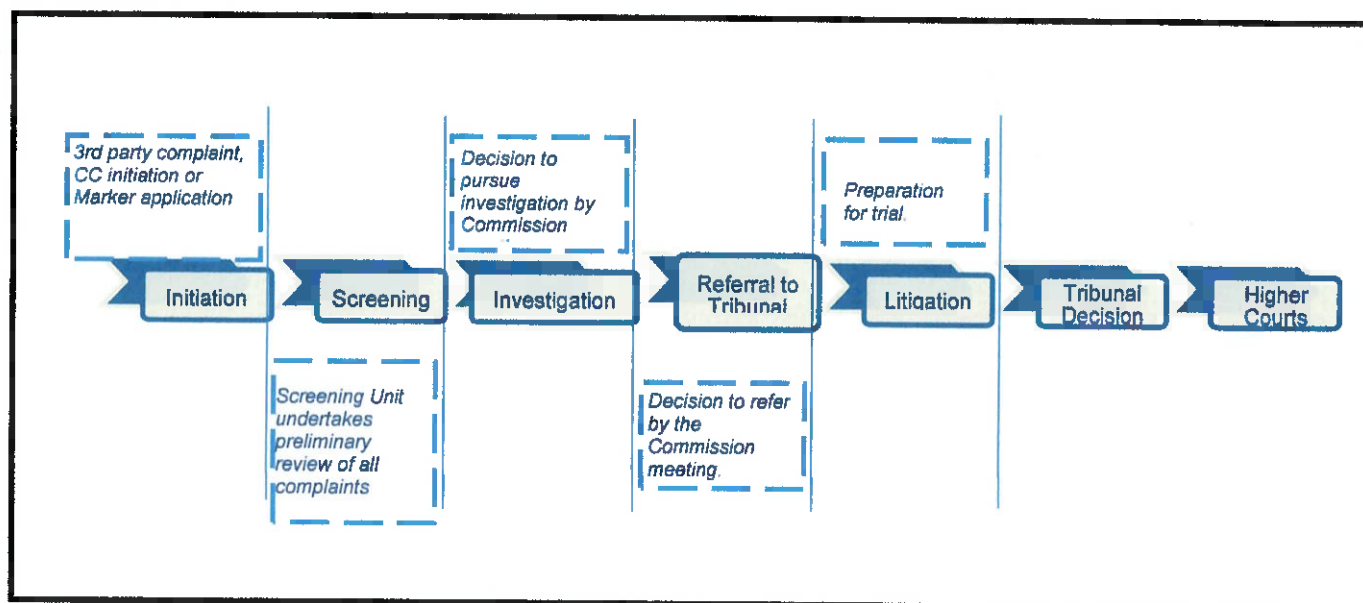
3rd party complaint, CC initiation or Marker application

Initiation

Screening

Screening Unit undertakes preliminary review of all complaints

Decision to pursue investigation by Commission

Investigation

Referral to Tribunal

Decision to refer by the Commission meeting.

Preparation for trial.

Litigation

Tribunal Decision

Higher Courts